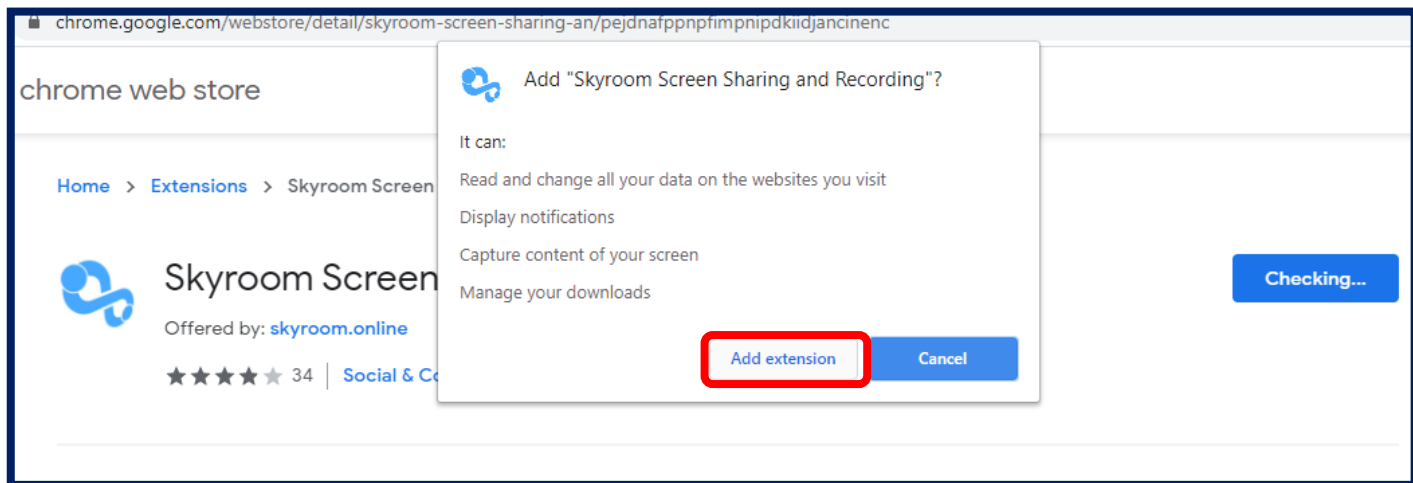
chrome.google.com/webstore/detail/skyroom-screen-sharing-an/pejdnafppnpfimpnipdkiidjancinenc

chrome web store

Home > Extensions > Skyroom Screen

Skyroom Screen

Offered by: skyroom.online

34 | Social & Co

Checking...

Add "Skyroom Screen Sharing and Recording"?

It can:

Read and change all your data on the websites you visit

Display notifications

Capture content of your screen

Manage your downloads

Add extension

Cancel